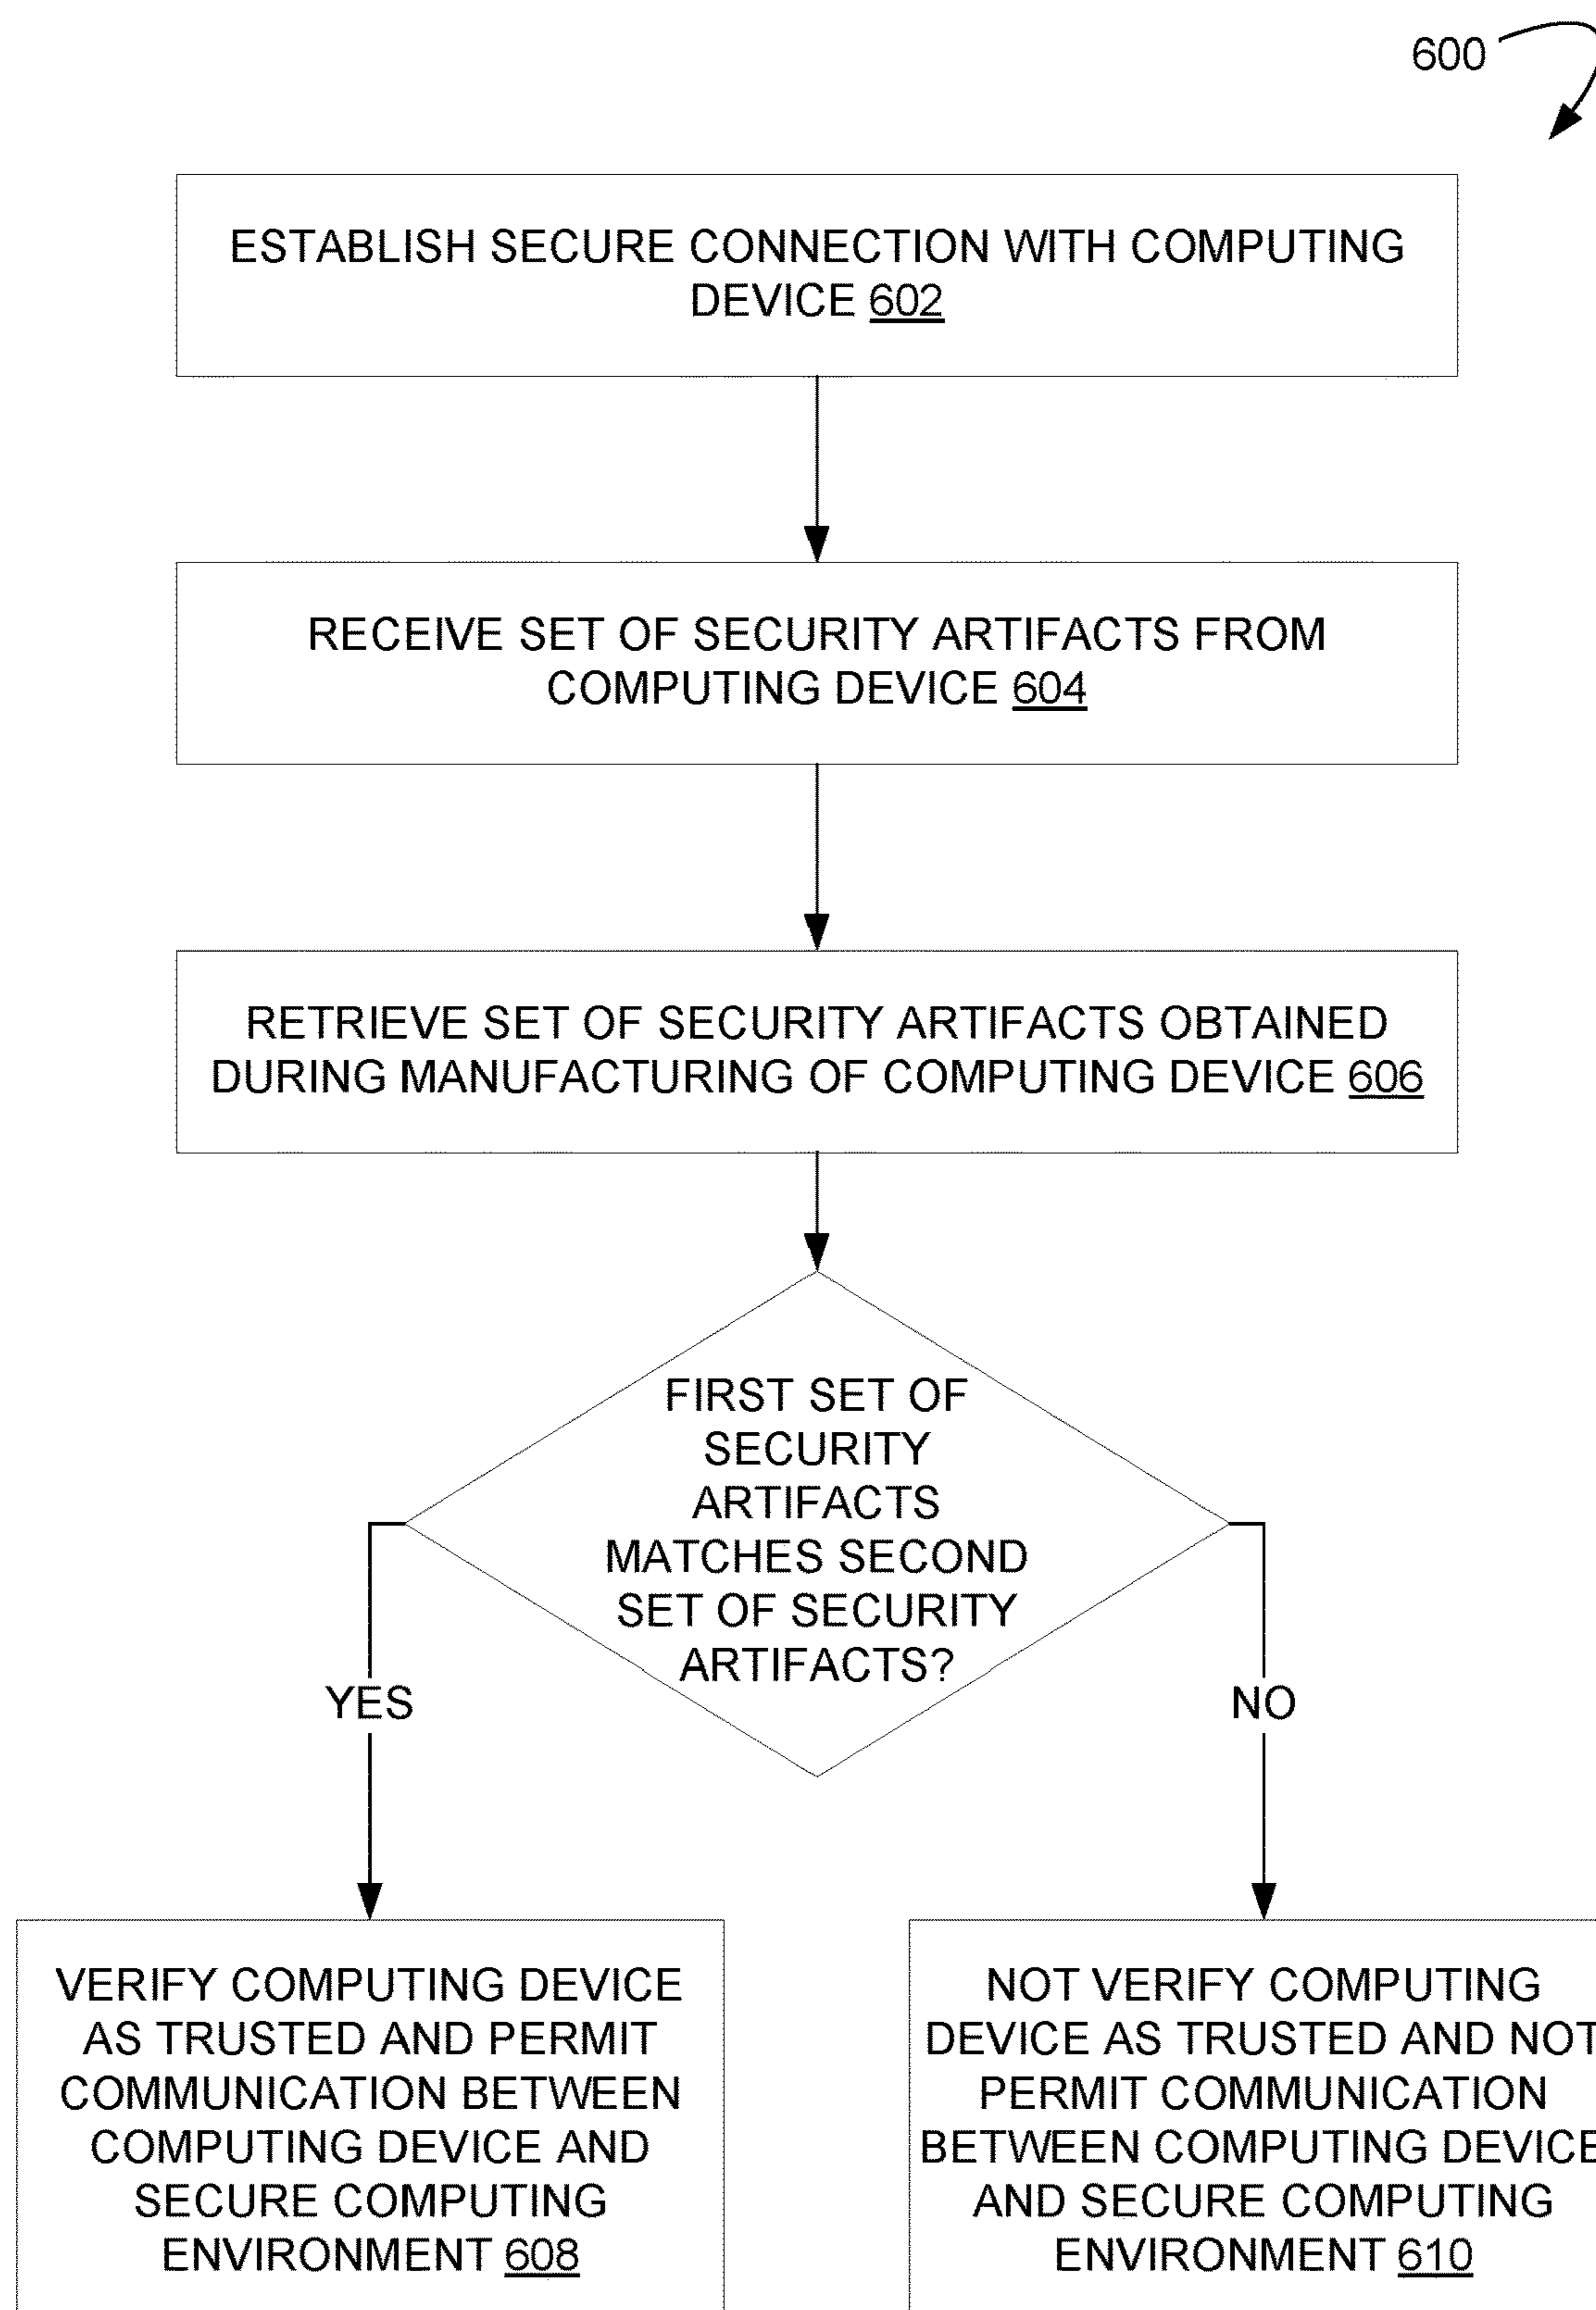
600

ESTABLISH SECURE CONNECTION WITH COMPUTING DEVICE 602

RECEIVE SET OF SECURITY ARTIFACTS FROM COMPUTING DEVICE 604

RETRIEVE SET OF SECURITY ARTIFACTS OBTAINED DURING MANUFACTURING OF COMPUTING DEVICE 606

FIRST SET OF SECURITY ARTIFACTS MATCHES SECOND SET OF SECURITY ARTIFACTS?

YES

NO

VERIFY COMPUTING DEVICE AS TRUSTED AND PERMIT COMMUNICATION BETWEEN COMPUTING DEVICE AND SECURE COMPUTING ENVIRONMENT 608

NOT VERIFY COMPUTING DEVICE AS TRUSTED AND NOT PERMIT COMMUNICATION BETWEEN COMPUTING DEVICE AND SECURE COMPUTING ENVIRONMENT 610